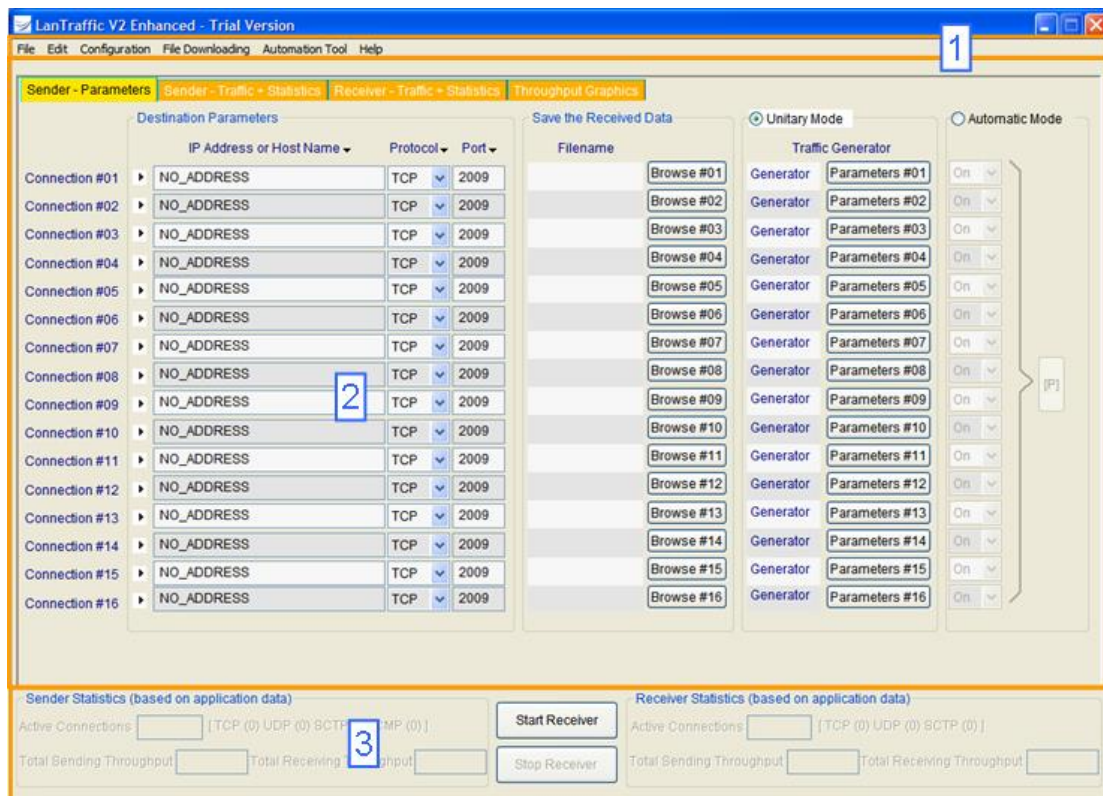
LanTraffic V2 Enhanced - Trial Version

File Edit Configuration File Downloading Automation Tool Help

1

Sender - Parameters | Sender - Traffic + Statistics | Receiver - Traffic + Statistics | Throughput Graphics

Destination Parameters

Save the Received Data

Unitary Mode

Automatic Mode

IP Address or Host Name | Protocol | Port | Filename | Traffic Generator

| | IP Address or Host Name | Protocol | Port | Filename | | Generator | Traffic Generator | |
|---|---|---|---|---|---|---|---|---|
| Connection #01 | NO_ADDRESS | TCP | 2009 | | Browse #01 | Generator | Parameters #01 | On |
| Connection #02 | NO_ADDRESS | TCP | 2009 | | Browse #02 | Generator | Parameters #02 | On |
| Connection #03 | NO_ADDRESS | TCP | 2009 | | Browse #03 | Generator | Parameters #03 | On |
| Connection #04 | NO_ADDRESS | TCP | 2009 | | Browse #04 | Generator | Parameters #04 | On |
| Connection #05 | NO_ADDRESS | TCP | 2009 | | Browse #05 | Generator | Parameters #05 | On |
| Connection #06 | NO_ADDRESS | TCP | 2009 | | Browse #06 | Generator | Parameters #06 | On |
| Connection #07 | NO_ADDRESS | TCP | 2009 | | Browse #07 | Generator | Parameters #07 | On |
| Connection #08 | NO_ADDRESS | TCP | 2009 | | Browse #08 | Generator | Parameters #08 | On |
| Connection #09 | NO_ADDRESS | TCP | 2009 | | Browse #09 | Generator | Parameters #09 | On |
| Connection #10 | NO_ADDRESS | TCP | 2009 | | Browse #10 | Generator | Parameters #10 | On |
| Connection #11 | NO_ADDRESS | TCP | 2009 | | Browse #11 | Generator | Parameters #11 | On |
| Connection #12 | NO_ADDRESS | TCP | 2009 | | Browse #12 | Generator | Parameters #12 | On |
| Connection #13 | NO_ADDRESS | TCP | 2009 | | Browse #13 | Generator | Parameters #13 | On |
| Connection #14 | NO_ADDRESS | TCP | 2009 | | Browse #14 | Generator | Parameters #14 | On |
| Connection #15 | NO_ADDRESS | TCP | 2009 | | Browse #15 | Generator | Parameters #15 | On |
| Connection #16 | NO_ADDRESS | TCP | 2009 | | Browse #16 | Generator | Parameters #16 | On |

2

[P]

Sender Statistics (based on application data)
Active Connections [TCP (0) UDP (0) SCTP (0) ICMP (0)]
Total Sending Throughput Total Receiving Throughput

3

Start Receiver
Stop Receiver

Receiver Statistics (based on application data)
Active Connections [TCP (0) UDP (0) SCTP (0)]
Total Sending Throughput Total Receiving Throughput